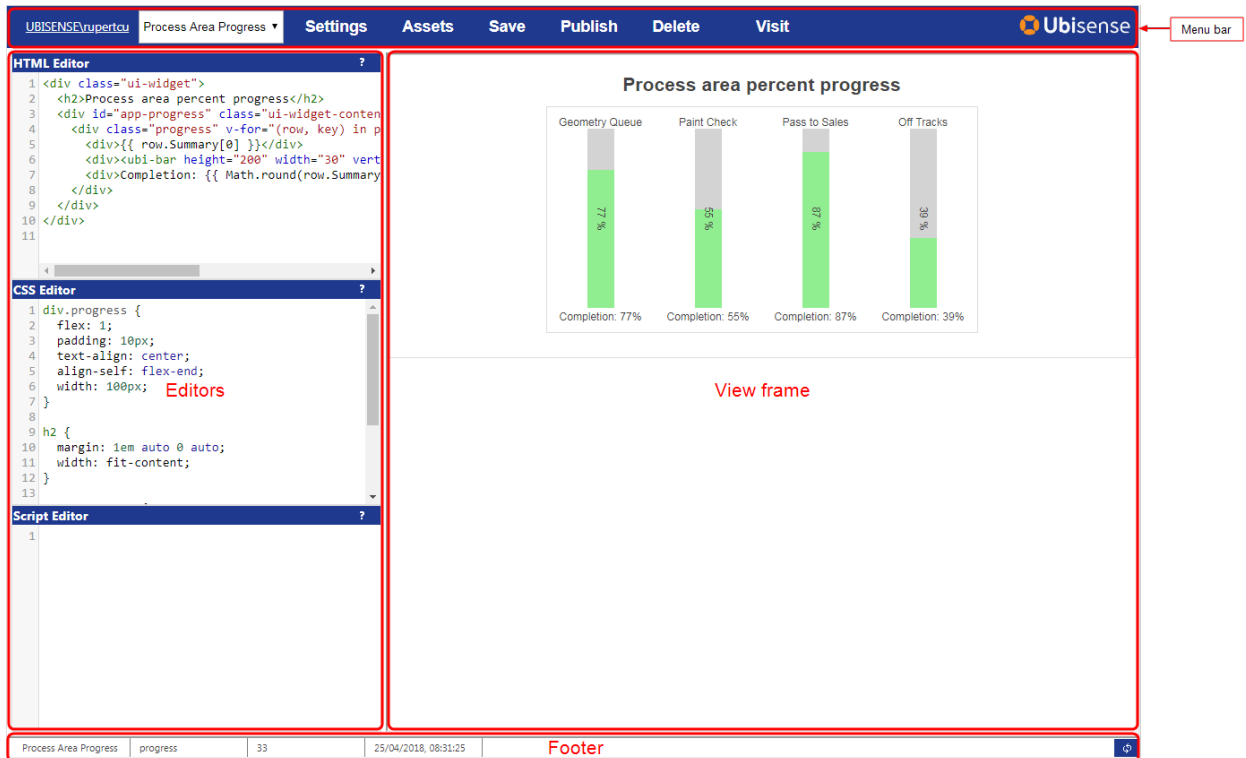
UBISENSE\rupertcu Process Area Progress ▾ Settings Assets Save Publish Delete Visit Ubisense

Menu bar

HTML Editor ?

1 <div class="ui-widget">
2 <h2>Process area percent progress</h2>
3 <div id="app-progress" class="ui-widget-conten
4 <div class="progress" v-for="(row, key) in p
5 <div>{{ row.Summary[0] }}</div>
6 <div><ubi-bar height="200" width="30" vert
7 <div>Completion: {{ Math.round(row.Summary
8 </div>
9 </div>
10 </div>
11

CSS Editor ?

1 div.progress {
2 flex: 1;
3 padding: 10px;
4 text-align: center;
5 align-self: flex-end;
6 width: 100px;
7 }
8
9 h2 {
10 margin: 1em auto 0 auto;
11 width: fit-content;
12 }
13

Editors

Script Editor ?

1

Process area percent progress

Geometry Queue Paint Check Pass to Sales Off Tracks

77 % 55 % 87 % 39 %

Completion: 77% Completion: 55% Completion: 87% Completion: 39%

View frame

Process Area Progress | progress | 33 | 25/04/2018, 08:31:25

Footer